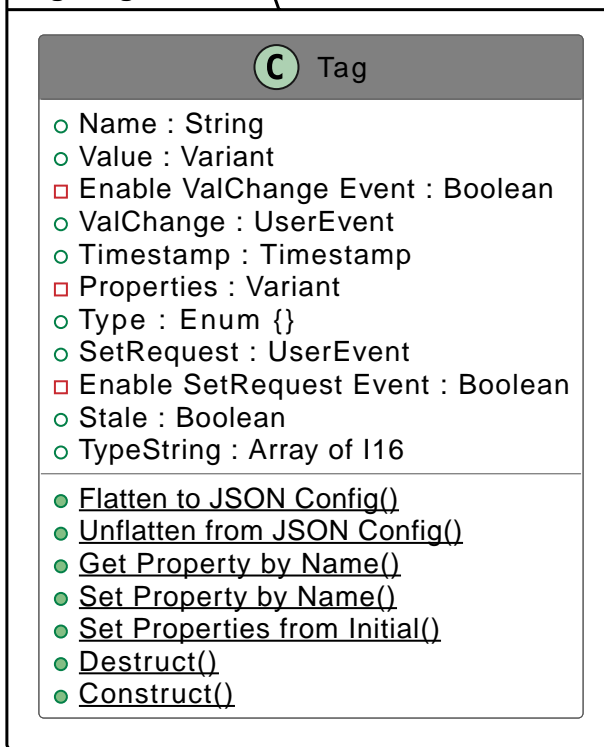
C Tag

Name : String
Value : Variant
Enable ValChange Event : Boolean
ValChange : UserEvent
Timestamp : Timestamp
Properties : Variant
Type : Enum {}
SetRequest : UserEvent
Enable SetRequest Event : Boolean
Stale : Boolean
TypeString : Array of I16

Flatten to JSON Config()
Unflatten from JSON Config()
Get Property by Name()
Set Property by Name()
Set Properties from Initial()
Destruct()
Construct()